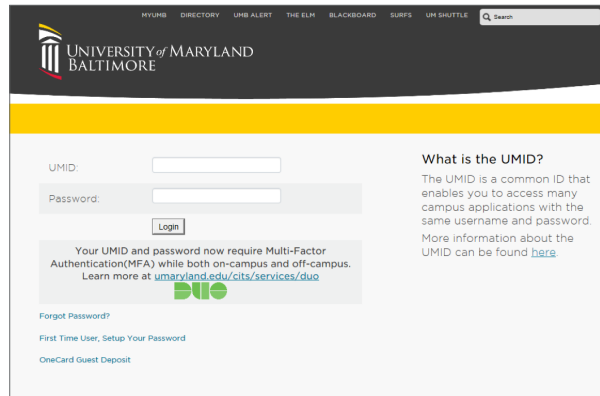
MYUMB DIRECTORY UMB ALERT THE ELM BLACKBOARD SURFS UM SHUTTLE Search

UNIVERSITY of MARYLAND BALTIMORE

UMID:

Password:

Login

Your UMID and password now require Multi-Factor Authentication(MFA) while both on-campus and off-campus. Learn more at umaryland.edu/cits/services/duo

DUO

Forgot Password?

First Time User, Setup Your Password

OneCard Guest Deposit

What is the UMID?

The UMID is a common ID that enables you to access many campus applications with the same username and password.

More information about the UMID can be found here.